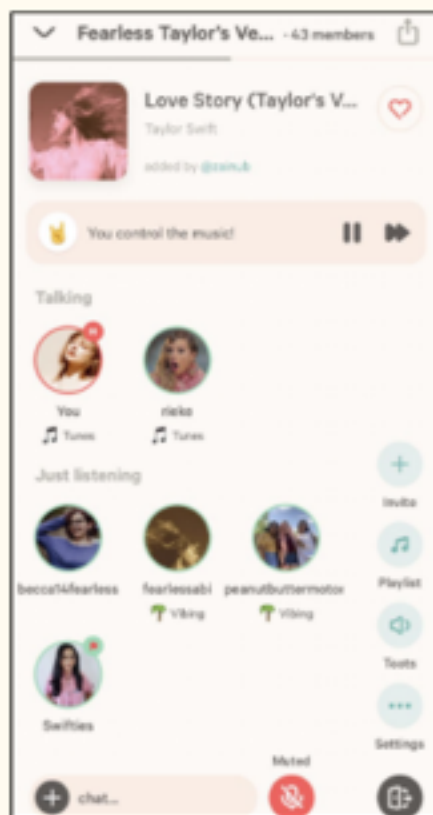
Fearless Taylor's Ve... · 43 members

Love Story (Taylor's V...
Taylor Swift
added by @zsm.b

You control the music!

Talking

You
Tunes

rieko
Tunes

Just listening

becca14fearless

fearlessabi
Vibing

peanutbuttermotox
Vibing

Swifties

Invite

Playlist

Toots

Settings

Muted

chat...